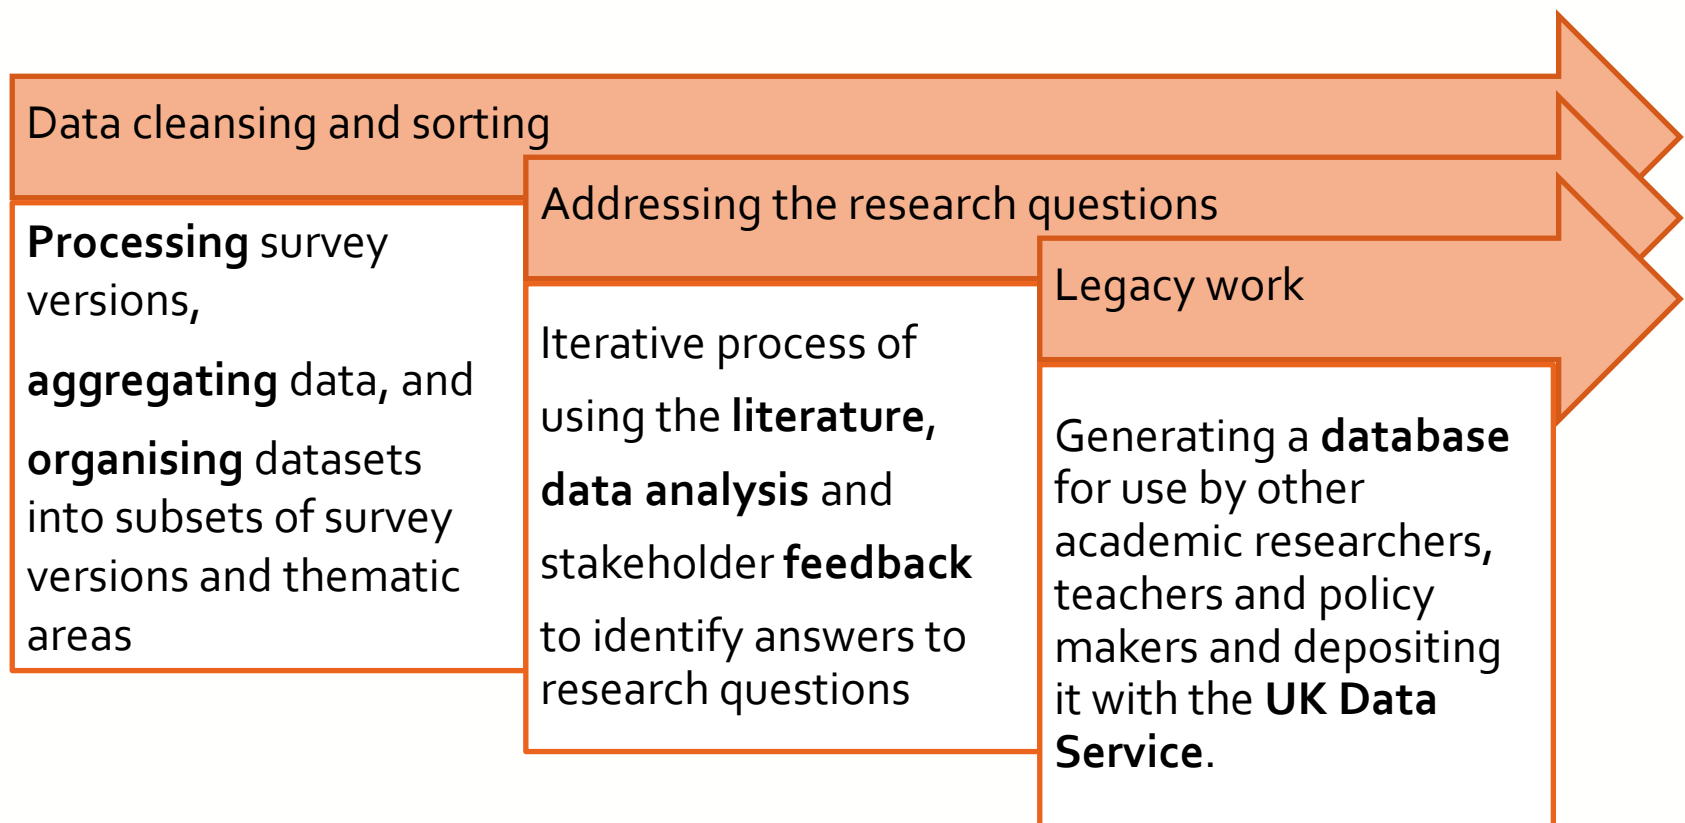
Data cleansing and sorting

Processing survey versions,

aggregating data, and

organising datasets into subsets of survey versions and thematic areas

Addressing the research questions

Iterative process of

using the literature,

data analysis and

stakeholder feedback

to identify answers to research questions

Legacy work

Generating a database for use by other academic researchers, teachers and policy makers and depositing it with the UK Data Service.